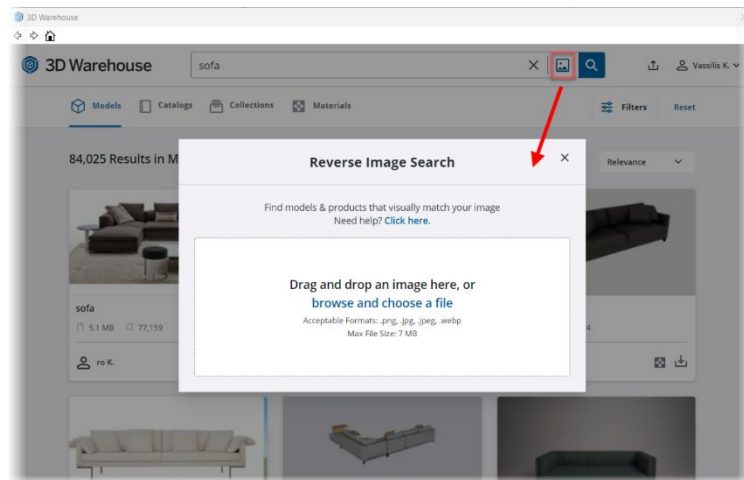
3D Warehouse

3D Warehouse

sofa

Vassilis K.

Models Catalogs Collections Materials

Filters Reset

84,025 Results in M

Relevance

Reverse Image Search

Find models & products that visually match your image
Need help? Click here.

Drag and drop an image here, or
browse and choose a file
Acceptable Formats: .png, .jpg, .jpeg, .webp
Max File Size: 7 MB

sofa
5.1 MB 77,159

ro K.

4